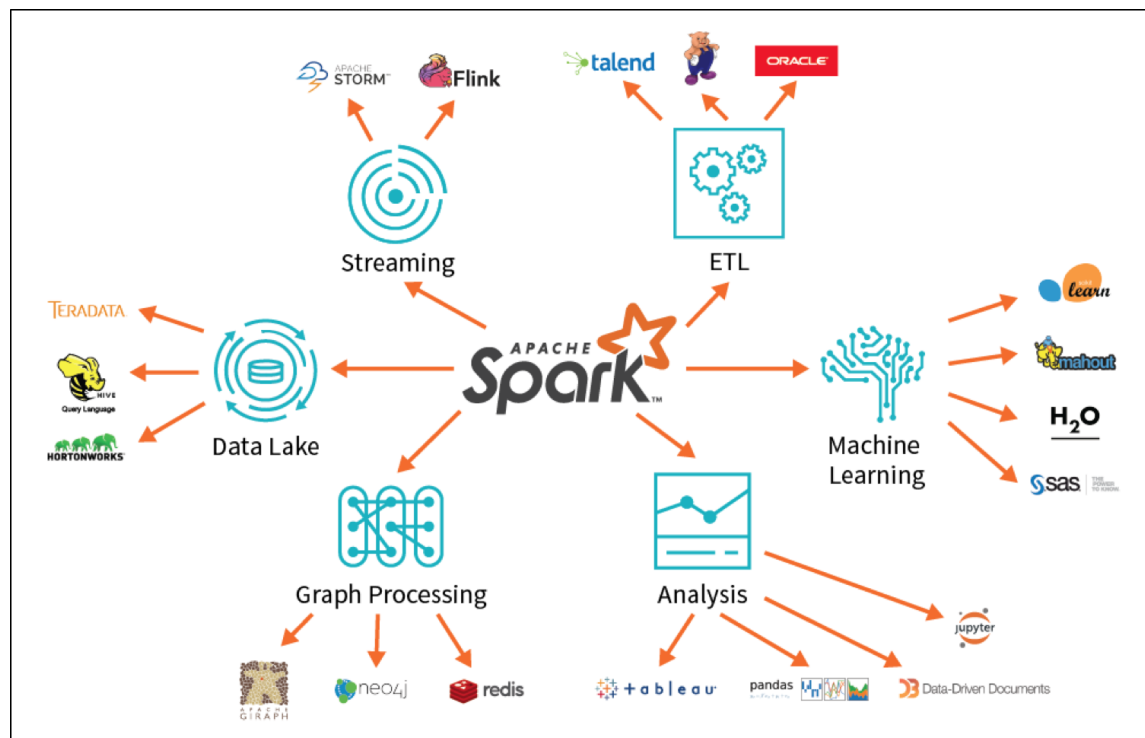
APACHE STORM™
Flink
talend
ORACLE
Streaming
ETL
TERADATA
HIVE
Query Language
HORTONWORKS
Data Lake
APACHE Spark™
learn
mahout
$H_2O$
sas THE POWER TO KNOW
Machine Learning
Graph Processing
Analysis
jupyter
APACHE GIRAPH
neo4j
redis
+ a b l e a u
pandas
Data-Driven Documents